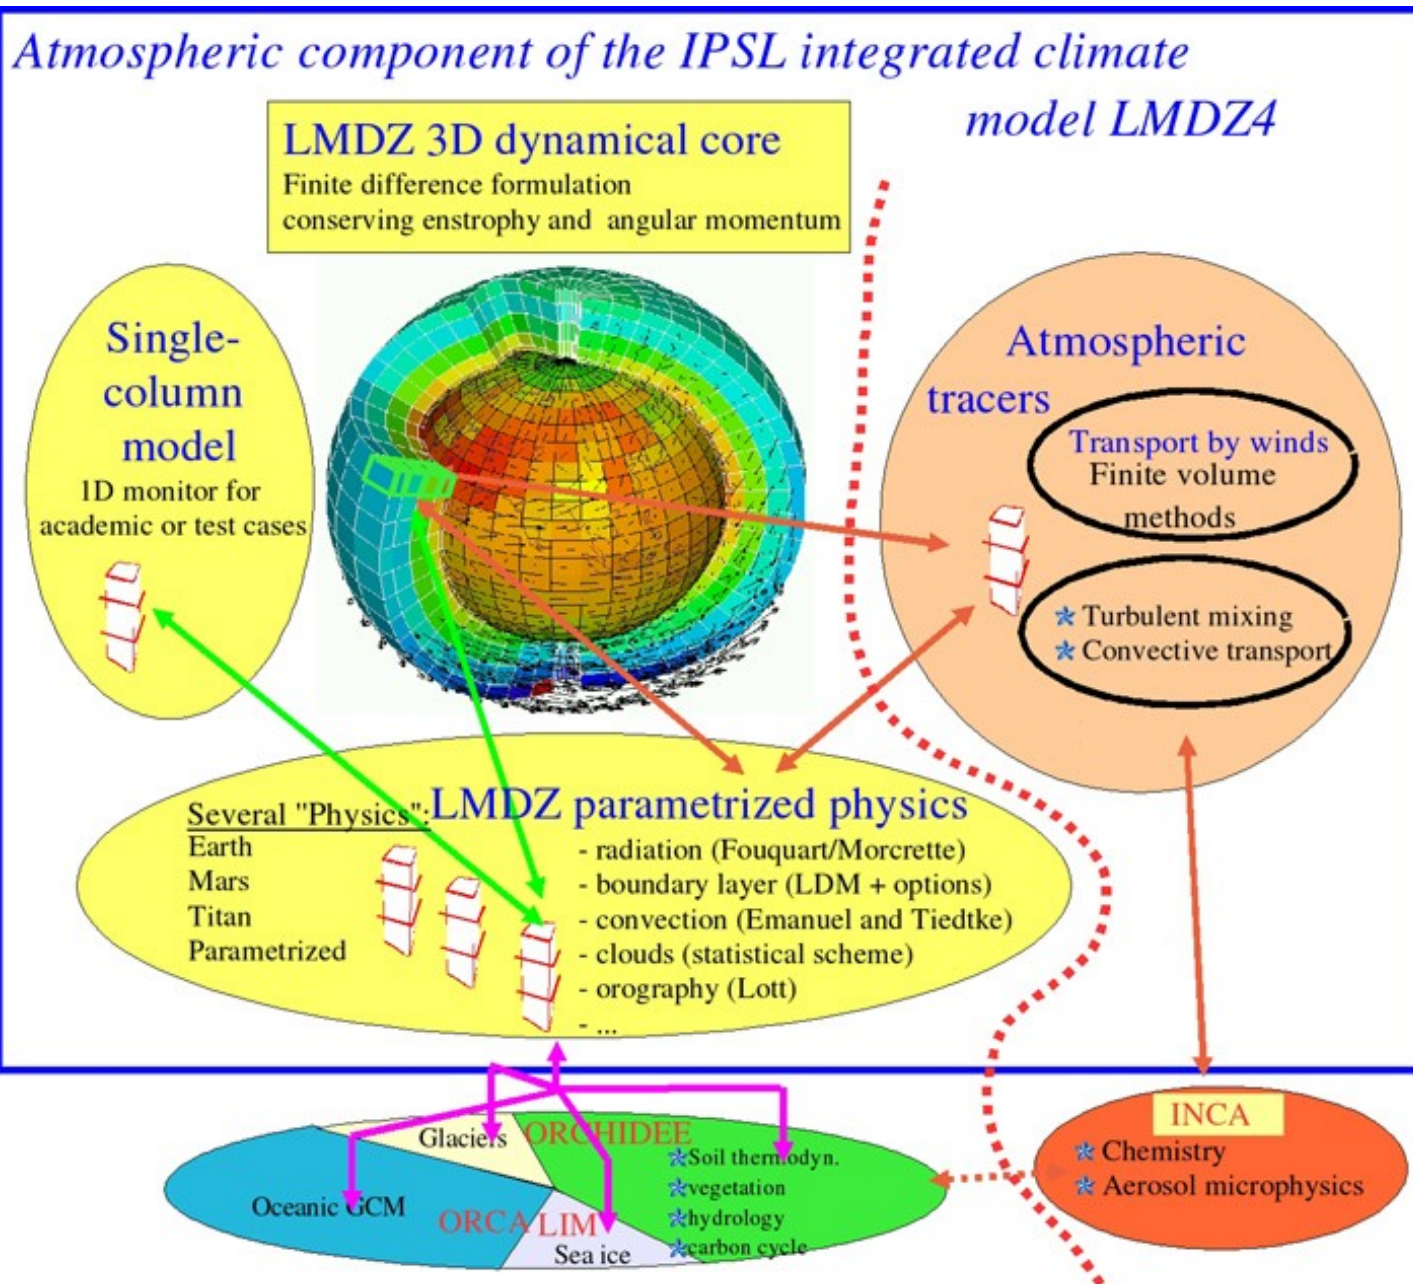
Atmospheric component of the IPSL integrated climate model LMDZ4

LMDZ 3D dynamical core
Finite difference formulation
conserving enstrophy and angular momentum

Single-column model
1D monitor for academic or test cases

Atmospheric tracers
Transport by winds
Finite volume methods
* Turbulent mixing
* Convective transport

Several "Physics":
Earth
Mars
Titan
Parametrized

LMDZ parametrized physics
- radiation (Fouquart/Morcrette)
- boundary layer (LDM + options)
- convection (Emanuel and Tiedtke)
- clouds (statistical scheme)
- orography (Lott)
- ...

Glaciers
ORCHIDEE
*Soil thermodyn.
*vegetation
*hydrology
*carbon cycle
Oceanic GCM
ORCA
LIM
Sea ice

INCA
* Chemistry
* Aerosol microphysics